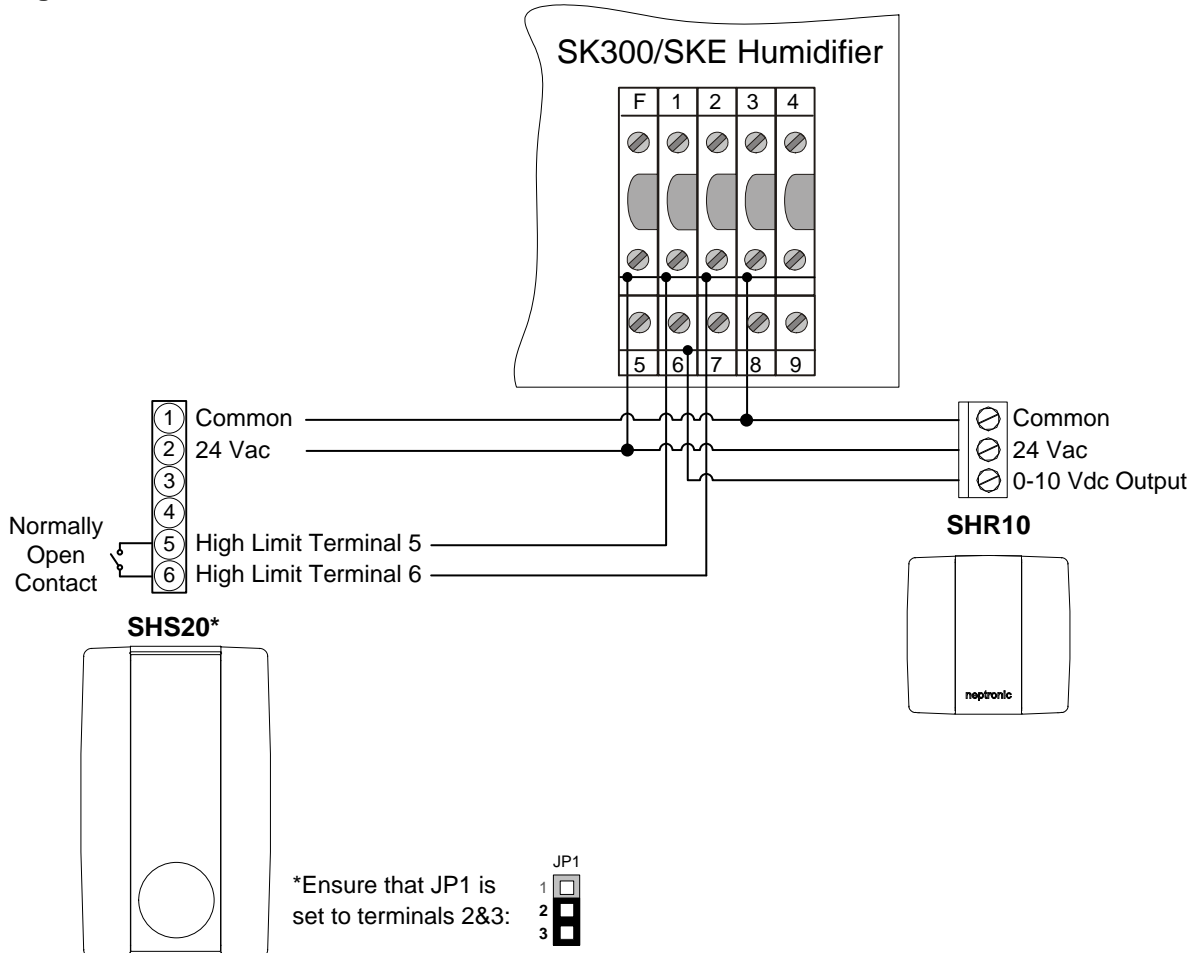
SK300/SKE Humidifier

F 1 2 3 4

5 6 7 8 9

1 Common
2 24 Vac
3
4
5 High Limit Terminal 5
6 High Limit Terminal 6

Normally Open Contact

SHS20*

Common
24 Vac
0-10 Vdc Output

SHR10

neptronic

*Ensure that JP1 is set to terminals 2&3:

JP1
1
2
3